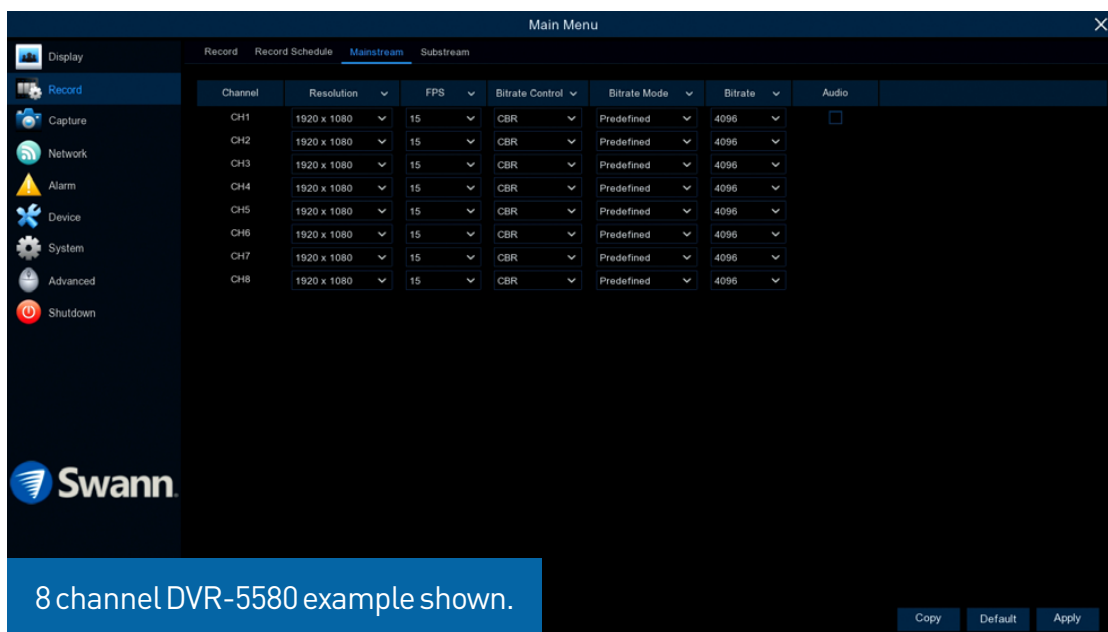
Main Menu

Display
Record
Capture
Network
Alarm
Device
System
Advanced
Shutdown

Record Record Schedule Mainstream Substream

| Channel | Resolution | FPS | Bitrate Control | Bitrate Mode | Bitrate | Audio |
|---|---|---|---|---|---|---|
| CH1 | 1920 x 1080 | 15 | CBR | Predefined | 4096 | |
| CH2 | 1920 x 1080 | 15 | CBR | Predefined | 4096 | |
| CH3 | 1920 x 1080 | 15 | CBR | Predefined | 4096 | |
| CH4 | 1920 x 1080 | 15 | CBR | Predefined | 4096 | |
| CH5 | 1920 x 1080 | 15 | CBR | Predefined | 4096 | |
| CH6 | 1920 x 1080 | 15 | CBR | Predefined | 4096 | |
| CH7 | 1920 x 1080 | 15 | CBR | Predefined | 4096 | |
| CH8 | 1920 x 1080 | 15 | CBR | Predefined | 4096 | |

Swann.

8 channel DVR-5580 example shown.

Copy Default Apply